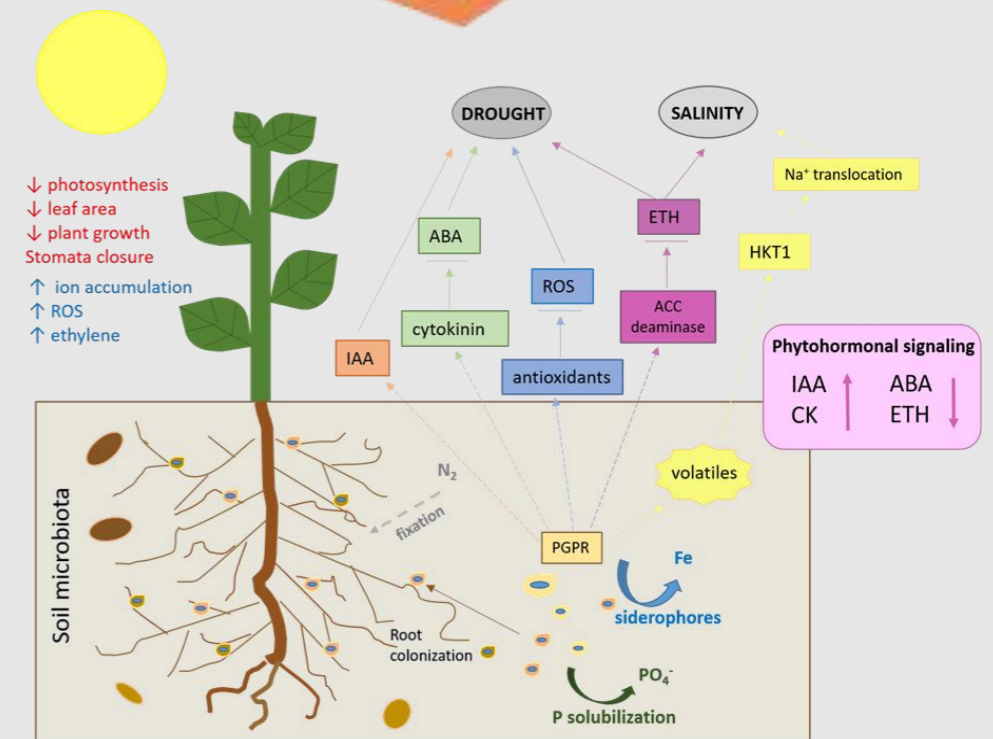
↓ photosynthesis
↓ leaf area
↓ plant growth
Stomata closure
↑ ion accumulation
↑ ROS
↑ ethylene

DROUGHT

SALINITY

Na⁺ translocation

ABA

ETH

HKT1

ROS

ACC deaminase

cytokinin

IAA

antioxidants

Phytohormonal signaling

IAA ↑ ABA ↓
CK ETH

volatiles

$N_2$

fixation

PGPR

Fe

siderophores

Soil microbiota

Root colonization

$PO_4^-$

P solubilization